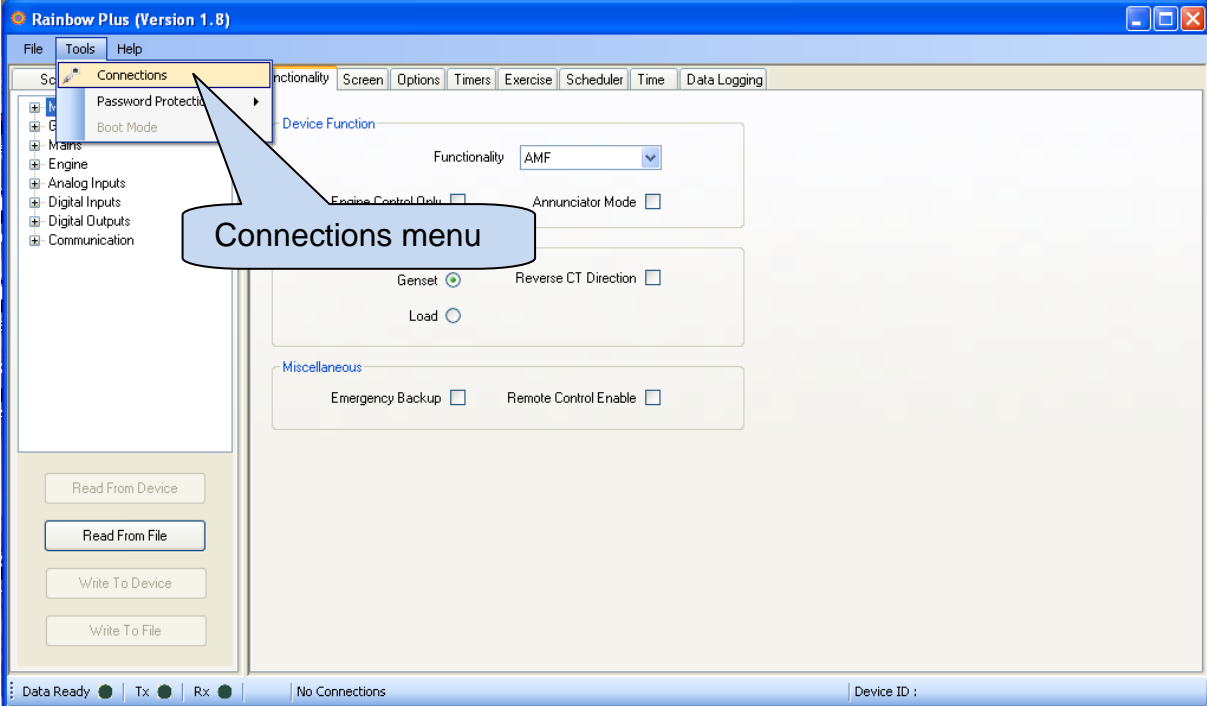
Rainbow Plus (Version 1.8)

File Tools Help

Sc

Connections

Password Protectio

Boot Mode

nctionality Screen Options Timers Exercise Scheduler Time Data Logging

M
G
Mains
Engine
Analog Inputs
Digital Inputs
Digital Outputs
Communication

Device Function

Functionality AMF

Engine Control Only

Annunciator Mode

Connections menu

Genset

Reverse CT Direction

Load

Miscellaneous

Emergency Backup

Remote Control Enable

Read From Device

Read From File

Write To Device

Write To File

Data Ready | Tx | Rx | No Connections | Device ID :